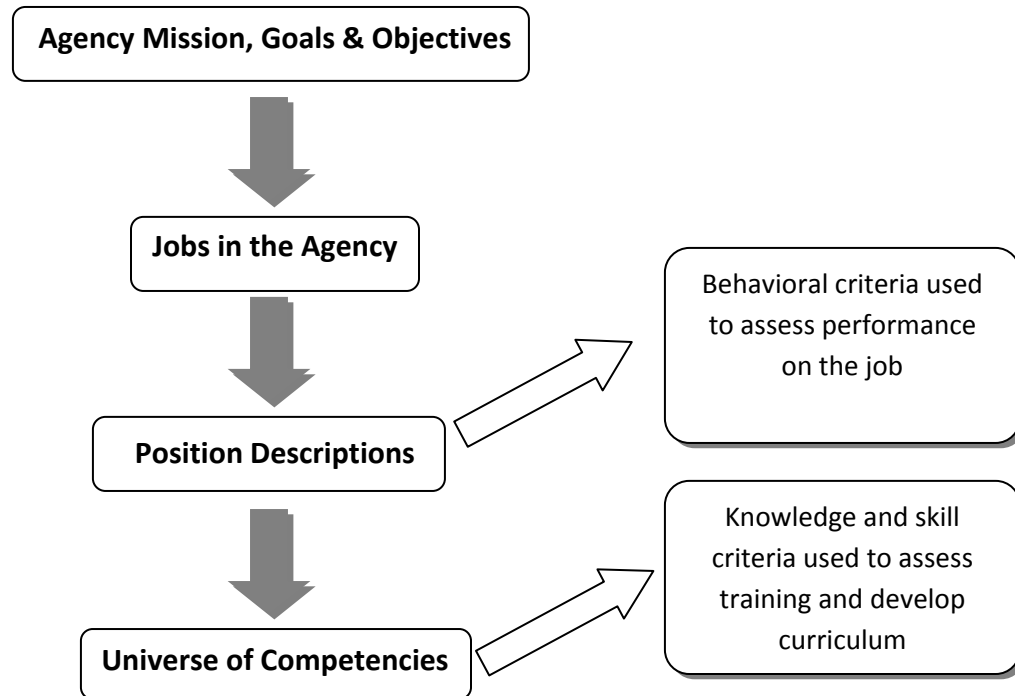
Agency Mission, Goals & Objectives

Jobs in the Agency

Behavioral criteria used to assess performance on the job

Position Descriptions

Knowledge and skill criteria used to assess training and develop curriculum

Universe of Competencies